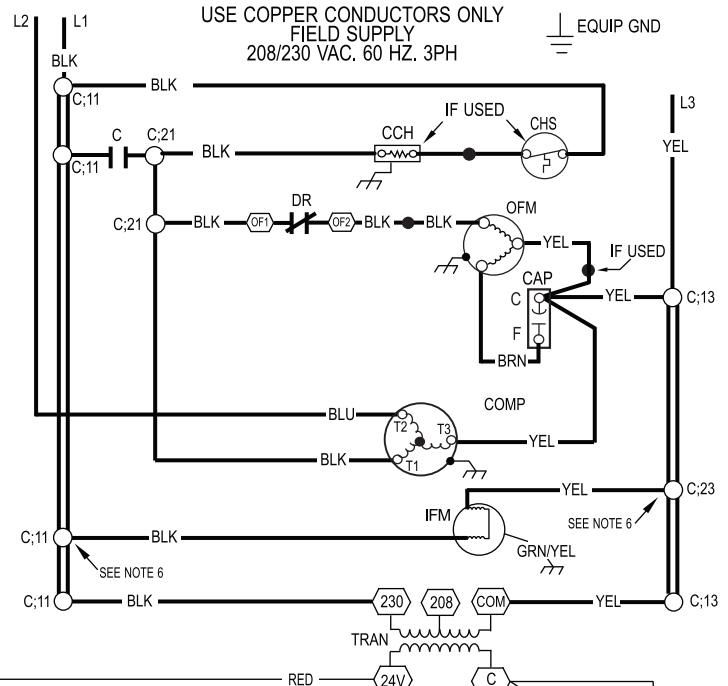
L2 L1

USE COPPER CONDUCTORS ONLY
FIELD SUPPLY
208/230 VAC. 60 HZ. 3PH

EQUIP GND

BLK
C;11
BLK
L3
IF USED
CCH
CHS
YEL
C
C;21
C;11
BLK
C;21
BLK
OF1
DR
OF2
BLK
BLK
OFM
YEL
IF USED
CAP
C
YEL
C;13
F
BRN
COMP
BLU
T2
T3
YEL
BLK
T1
YEL
C;23
SEE NOTE 6
IFM
C;11
BLK
GRN/YEL
SEE NOTE 6
C;11
BLK
230
208
COM
YEL
C;13
TRAN
RED
24V
C